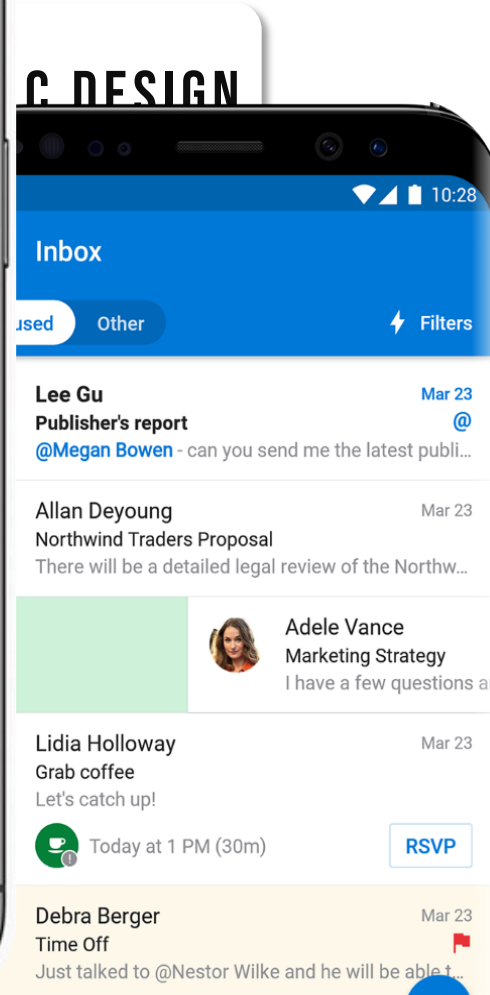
C DESIGN

10:28

Inbox

used Other

Filters

Lee Gu
Mar 23
Publisher's report
@
@Megan Bowen - can you send me the latest publi...

Allan Deyoung
Mar 23
Northwind Traders Proposal
There will be a detailed legal review of the Northw...

Adele Vance
Marketing Strategy
I have a few questions a

Lidia Holloway
Mar 23
Grab coffee
Let's catch up!
Today at 1 PM (30m)
RSVP

Debra Berger
Mar 23
Time Off
Just talked to @Nestor Wilke and he will be able t...